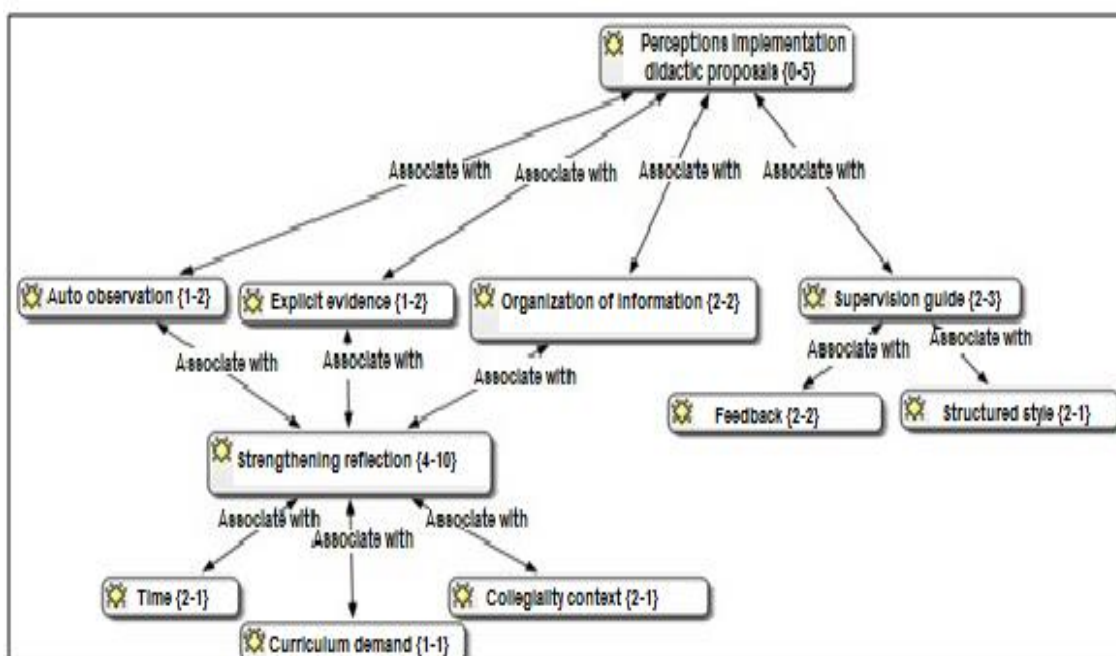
Perceptions implementation didactic proposals {0-5}

Associate with

Associate with

Associate with

Associate with

Auto observation {1-2}

Explicit evidence {1-2}

Organization of information {2-2}

Supervision guide {2-3}

Associate with

Associate with

Associate with

Associate with

Associate with

Feedback {2-2}

Structured style {2-1}

Strengthening reflection {4-10}

Associate with

Associate with

Associate with

Time {2-1}

Collegiality context {2-1}

Curriculum demand {1-1}